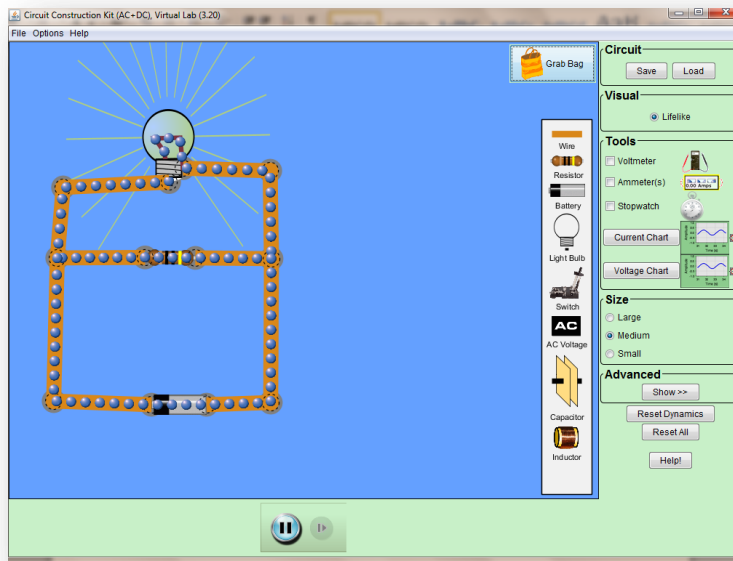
Circuit Construction Kit (AC+DC), Virtual Lab (3.20)

File Options Help

Grab Bag

Wire

Resistor

Battery

Light Bulb

Switch

AC

AC Voltage

Capacitor

Inductor

Circuit

Save Load

Visual

Lifelike

Tools

Voltmeter

Ammeter(s)

0.00 Amps

Stopwatch

Current Chart

Voltage Chart

Size

Large

Medium

Small

Advanced

Show >>

Reset Dynamics

Reset All

Help!